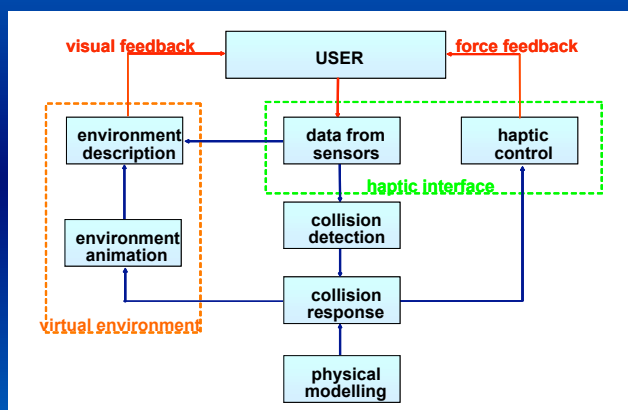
visual feedback

USER

force feedback

environment description

data from sensors

haptic control

haptic interface

environment animation

collision detection

collision response

virtual environment

physical modelling